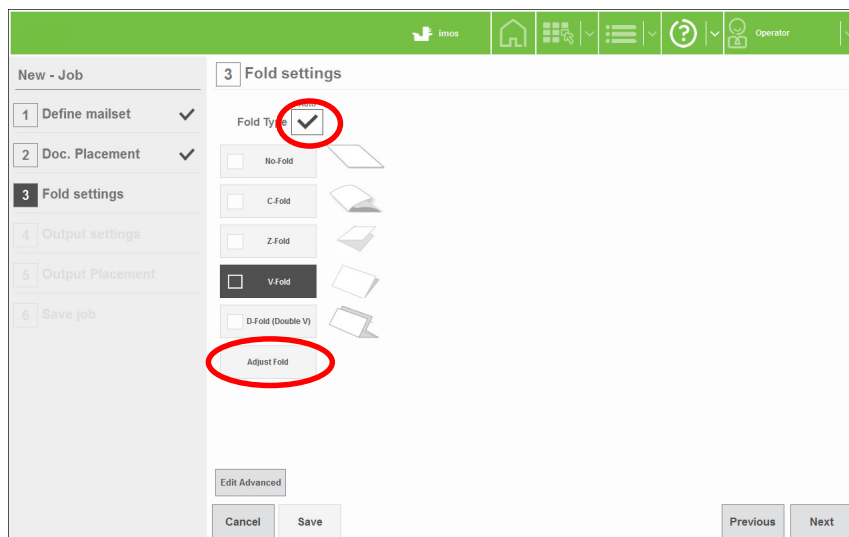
imos

Operator

New - Job

1 Define mailset

2 Doc. Placement

3 Fold settings

4 Output settings

5 Output Placement

6 Save job

3 Fold settings

Fold Type Auto

No-Fold

C-Fold

Z-Fold

V-Fold

D-Fold (Double V)

Adjust Fold

Edit Advanced

Cancel

Save

Previous

Next